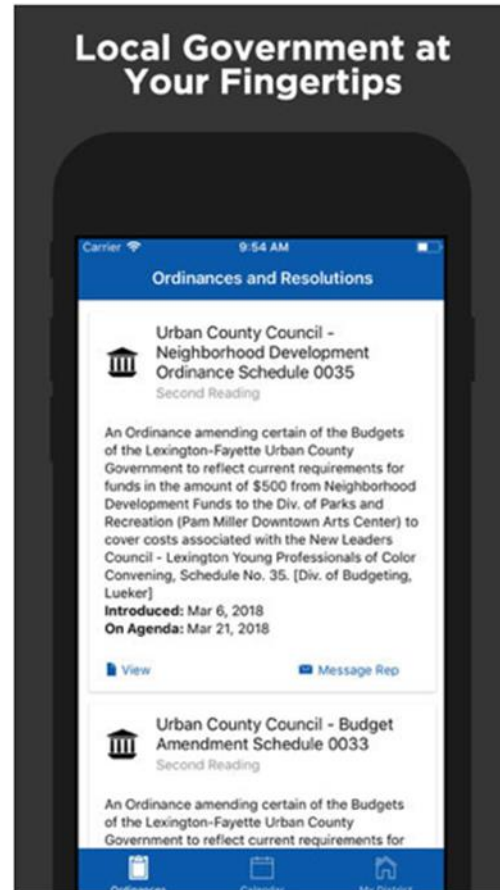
Local Government at Your Fingertips

Carrier

9:54 AM

Ordinances and Resolutions

Urban County Council - Neighborhood Development Ordinance Schedule 0035

Second Reading

An Ordinance amending certain of the Budgets of the Lexington-Fayette Urban County Government to reflect current requirements for funds in the amount of $500 from Neighborhood Development Funds to the Div. of Parks and Recreation (Pam Miller Downtown Arts Center) to cover costs associated with the New Leaders Council - Lexington Young Professionals of Color Convening, Schedule No. 35. [Div. of Budgeting, Lueker]

**Introduced:** Mar 6, 2018
**On Agenda:** Mar 21, 2018

View

Message Rep

Urban County Council - Budget Amendment Schedule 0033

Second Reading

An Ordinance amending certain of the Budgets of the Lexington-Fayette Urban County Government to reflect current requirements for

Ordinances

Calendar

My District